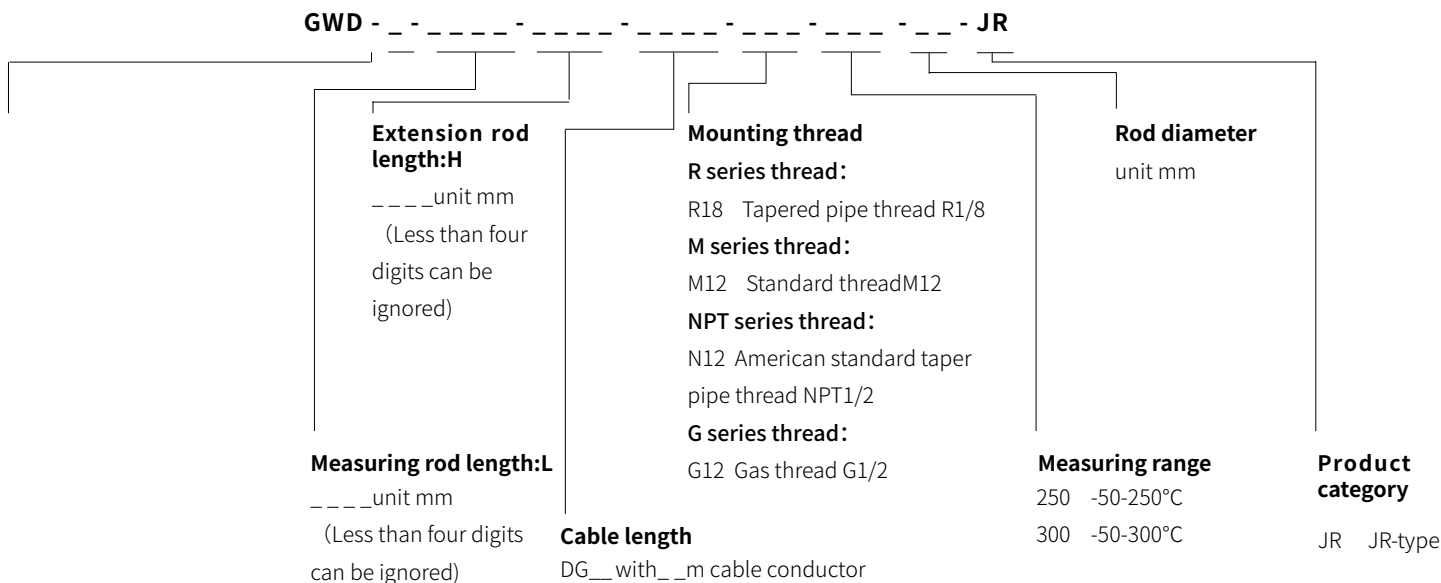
GWD - _ - _ _ _ _ - _ _ _ _ - _ _ _ _ - _ _ _ - _ _ _ - _ _ - JR

Extension rod length:H
_ _ _ _unit mm
(Less than four digits can be ignored)

Mounting thread
R series thread:
R18 Tapered pipe thread R1/8
M series thread:
M12 Standard threadM12
NPT series thread:
N12 American standard taper pipe thread NPT1/2
G series thread:
G12 Gas thread G1/2

Rod diameter
unit mm

Measuring rod length:L
_ _ _ _unit mm
(Less than four digits can be ignored)

Cable length
DG__with_ _m cable conductor

Measuring range
250 -50-250°C
300 -50-300°C

Product category
JR JR-type